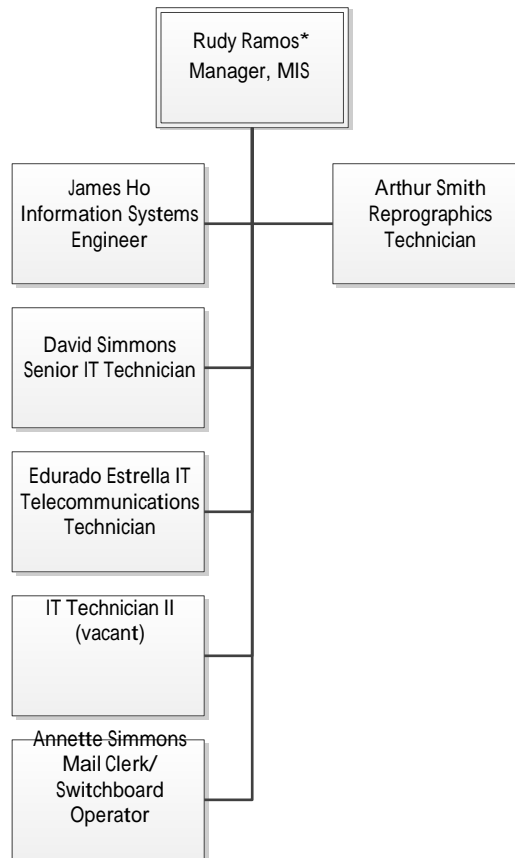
Rudy Ramos*
Manager, MIS

James Ho
Information Systems Engineer

Arthur Smith
Reprographics Technician

David Simmons
Senior IT Technician

Edurado Estrella IT Telecommunications Technician

IT Technician II
(vacant)

Annette Simmons
Mail Clerk/
Switchboard Operator